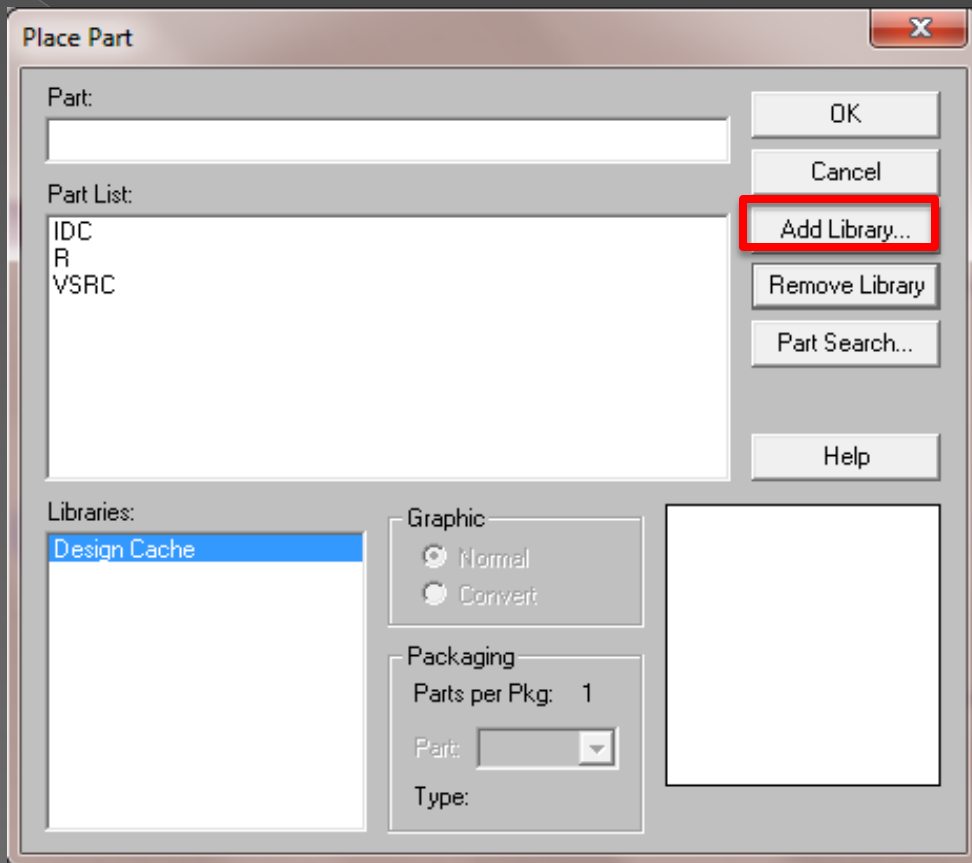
Place Part

Part:

Part List:

IDC
R
VSRC

OK

Cancel

Add Library...

Remove Library

Part Search...

Help

Libraries:

Design Cache

Graphic

Normal

Convert

Packaging

Parts per Pkg: 1

Part:

Type: